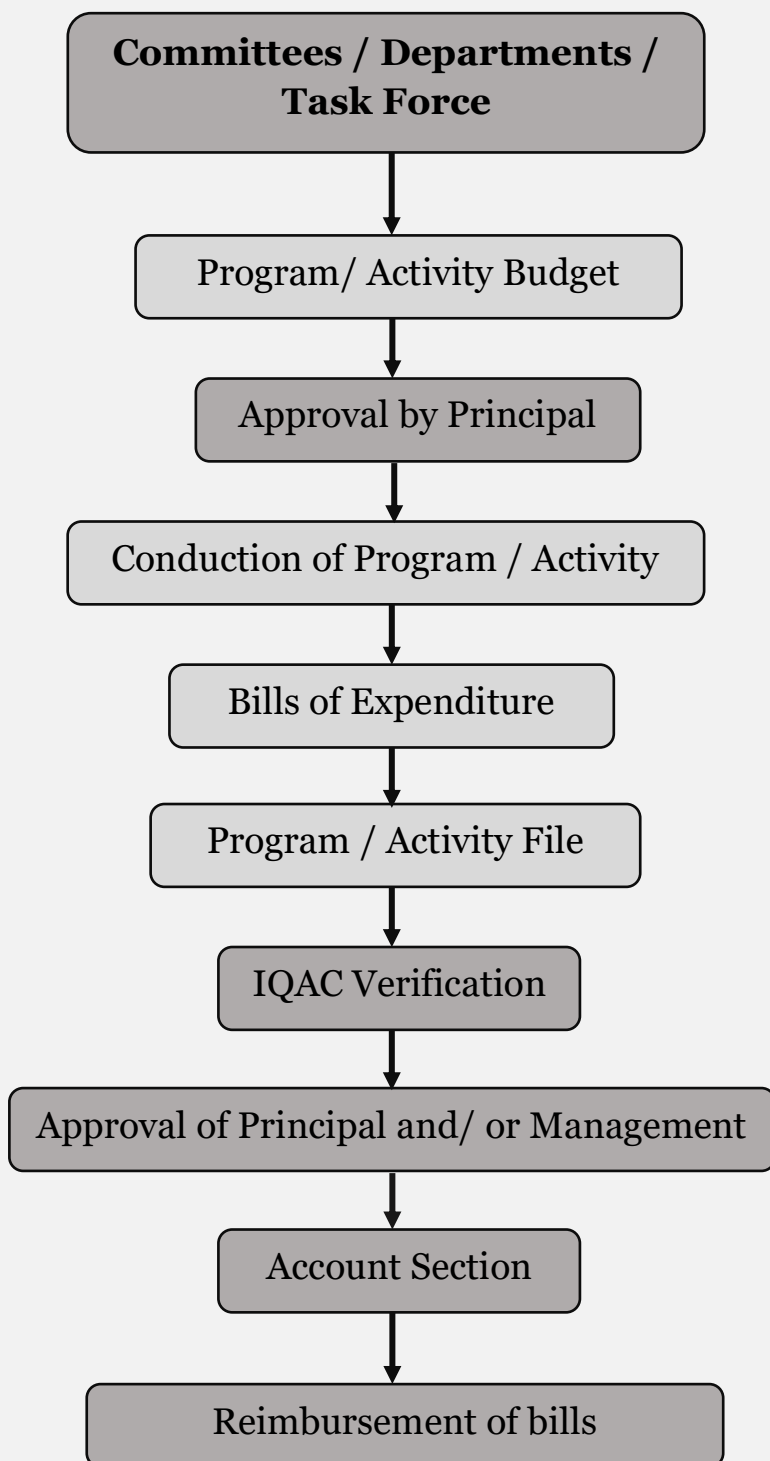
**Committees / Departments / Task Force**

Program/ Activity Budget

Approval by Principal

Conduction of Program / Activity

Bills of Expenditure

Program / Activity File

IQAC Verification

Approval of Principal and/ or Management

Account Section

Reimbursement of bills